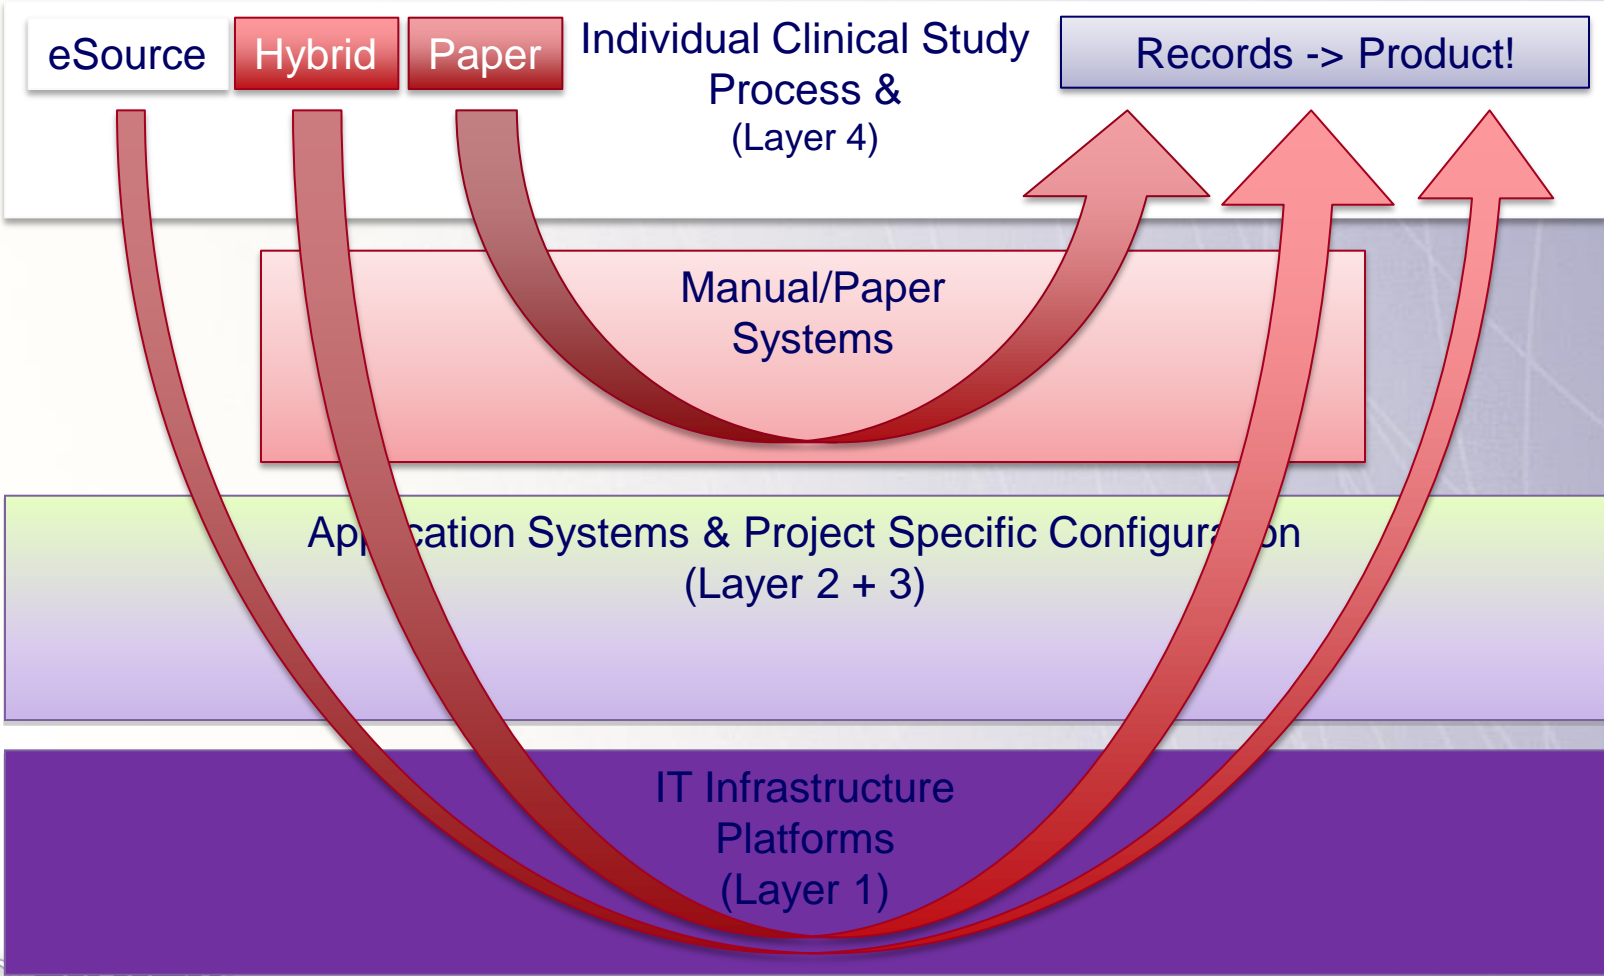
eSource Hybrid Paper

Individual Clinical Study Process & (Layer 4)

Records -> Product!

Manual/Paper Systems

App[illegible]cation Systems & Project Specific Configura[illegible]on (Layer 2 + 3)

IT Infrastructure Platforms (Layer 1)